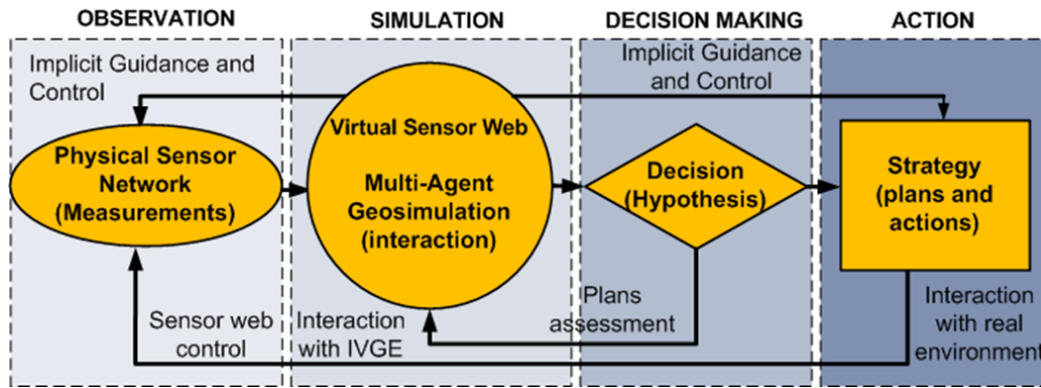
OBSERVATION

SIMULATION

DECISION MAKING

ACTION

Implicit Guidance and Control

Implicit Guidance and Control

Physical Sensor Network (Measurements)

Virtual Sensor Web

Multi-Agent Geosimulation (interaction)

Decision (Hypothesis)

Strategy (plans and actions)

Sensor web control

Interaction with IVGE

Plans assessment

Interaction with real environment